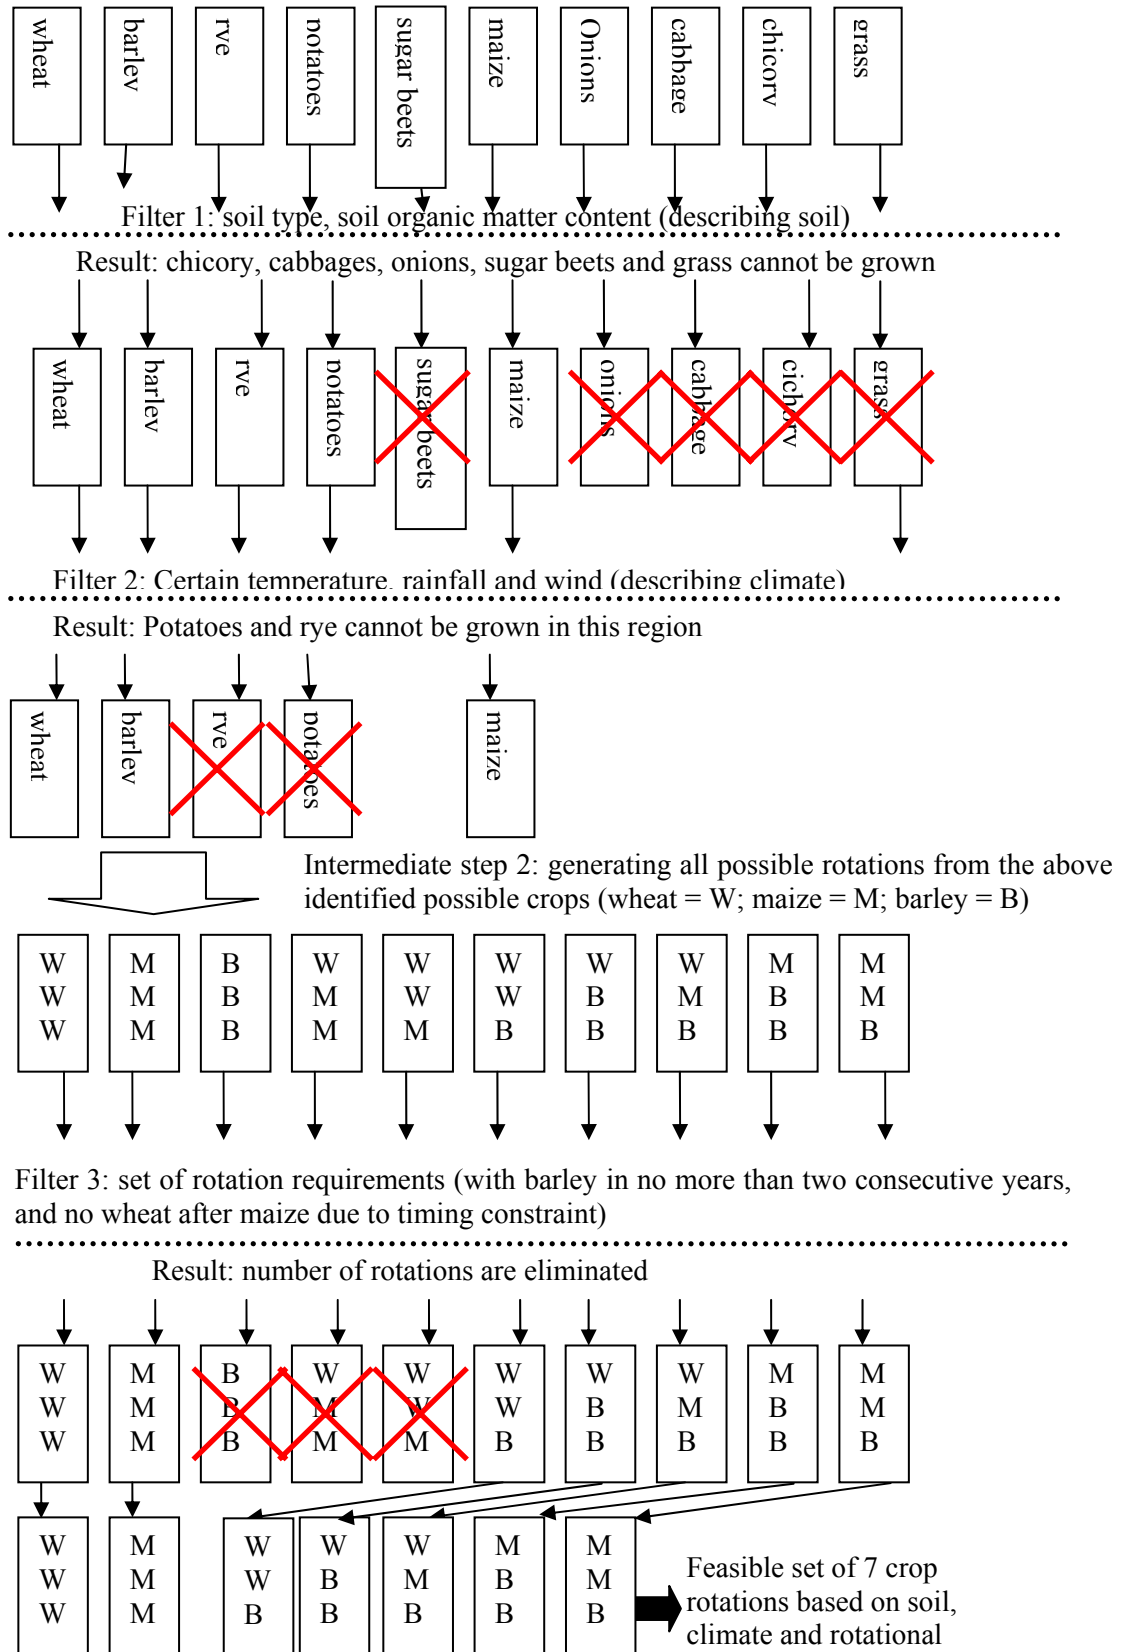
wheat
barley
rye
potatoes
sugar beets
maize
Onions
cabbage
chicory
grass

Filter 1: soil type, soil organic matter content (describing soil)

Result: chicory, cabbages, onions, sugar beets and grass cannot be grown

wheat
barley
rye
potatoes
sugar beets
maize
onions
cabbage
chicory
grass

Filter 2: Certain temperature, rainfall and wind (describing climate)

Result: Potatoes and rye cannot be grown in this region

wheat
barley
rye
potatoes
maize

Intermediate step 2: generating all possible rotations from the above identified possible crops (wheat = W; maize = M; barley = B)

| W W W | M M M | B B B | W M M | W W M | W W B | W B B | W M B | M B B | M M B |

Filter 3: set of rotation requirements (with barley in no more than two consecutive years, and no wheat after maize due to timing constraint)

Result: number of rotations are eliminated

| W W W | M M M | B B B | W M M | W W M | W W B | W B B | W M B | M B B | M M B |

| W W W | M M M | W W B | W B B | W M B | M B B | M M B |

Feasible set of 7 crop rotations based on soil, climate and rotational